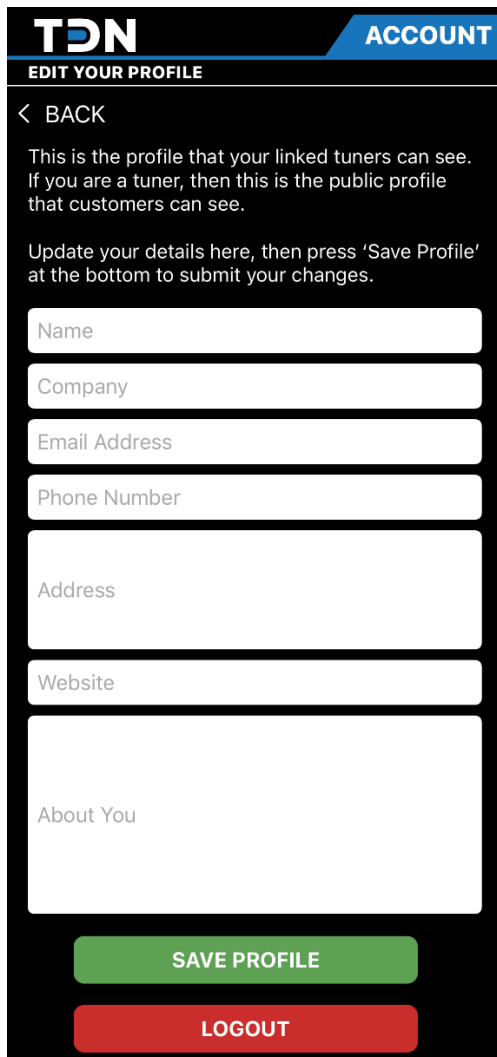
TDN

ACCOUNT

EDIT YOUR PROFILE

< BACK

This is the profile that your linked tuners can see. If you are a tuner, then this is the public profile that customers can see.

Update your details here, then press 'Save Profile' at the bottom to submit your changes.

Name

Company

Email Address

Phone Number

Address

Website

About You

SAVE PROFILE

LOGOUT